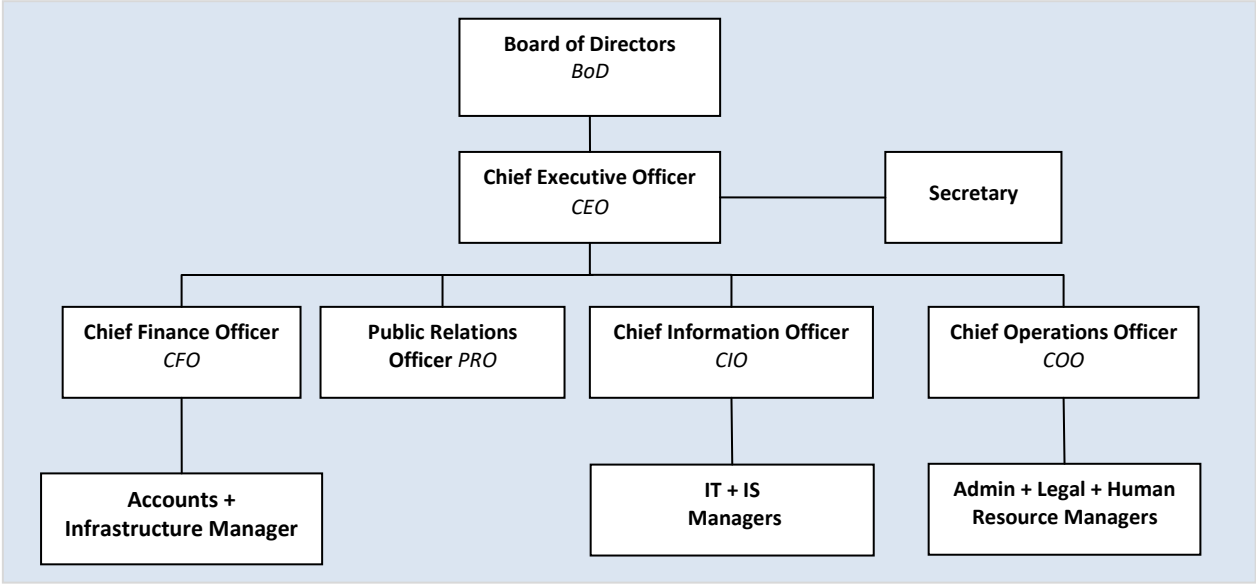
Board of Directors
BoD

Chief Executive Officer
CEO

Secretary

Chief Finance Officer
CFO

Public Relations Officer PRO

Chief Information Officer
CIO

Chief Operations Officer
COO

Accounts + Infrastructure Manager

IT + IS Managers

Admin + Legal + Human Resource Managers